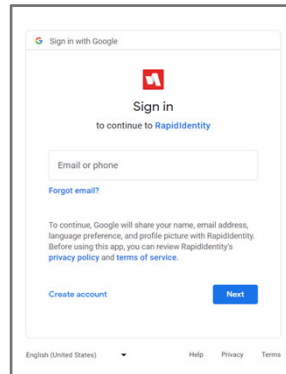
G Sign in with Google

Sign in

to continue to RapidIdentity

Email or phone

Forgot email?

To continue, Google will share your name, email address, language preference, and profile picture with RapidIdentity. Before using this app, you can review RapidIdentity's privacy policy and terms of service.

Create account

Next

English (United States)

Help

Privacy

Terms